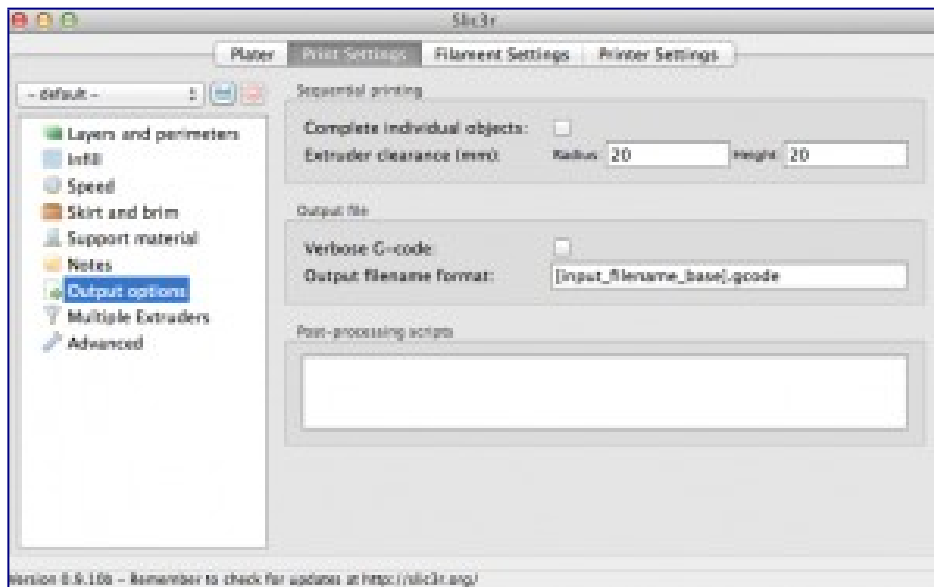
Slic3r

Plater
Print Settings
Filament Settings
Printer Settings

- default -

Layers and perimeters
Infill
Speed
Skirt and brim
Support material
Notes
Output options
Multiple Extruders
Advanced

Sequential printing

Complete individual objects:
Extruder clearance (mm):
Radius: 20
Height: 20

Output file

Verbose G-code:
Output filename format:
[input_filename_base].gcode

Post-processing scripts

Version 0.9.10b - Remember to check for updates at http://slic3r.org/